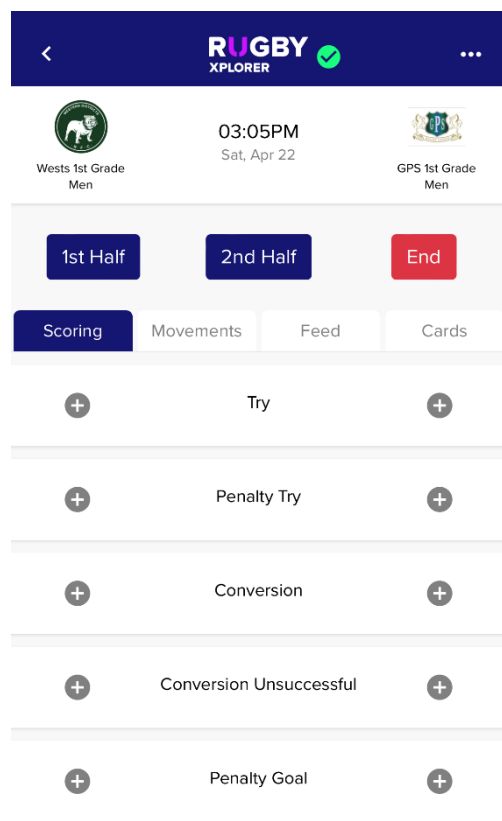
RUGBY XPLORER

Wests 1st Grade Men

03:05PM
Sat, Apr 22

GPS

GPS 1st Grade Men

1st Half
2nd Half
End

Scoring
Movements
Feed
Cards

Try

Penalty Try

Conversion

Conversion Unsuccessful

Penalty Goal